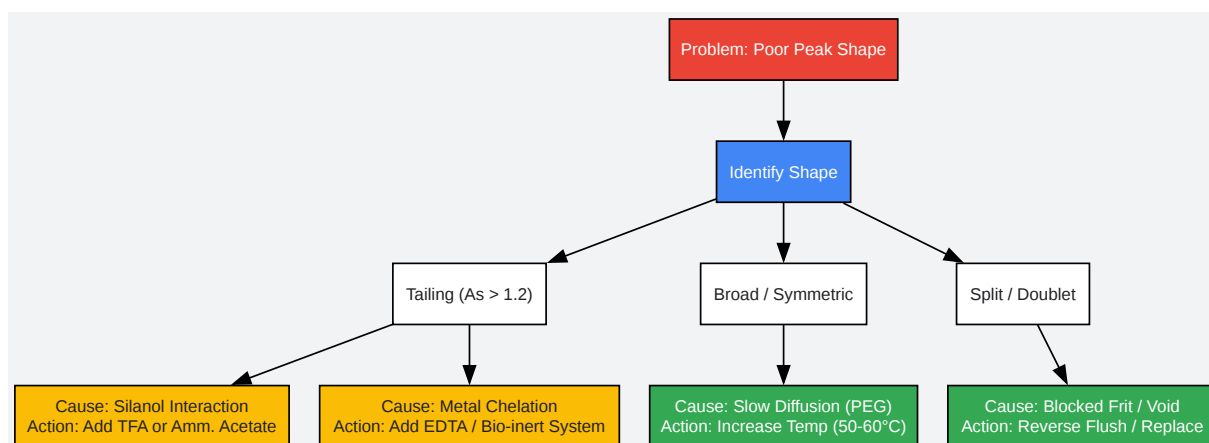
Problem: Poor Peak Shape

Identify Shape

Tailing (As > 1.2)

Broad / Symmetric

Split / Doublet

Cause: Silanol Interaction
Action: Add TFA or Amm. Acetate

Cause: Metal Chelation
Action: Add EDTA / Bio-inert System

Cause: Slow Diffusion (PEG)
Action: Increase Temp (50-60°C)

Cause: Blocked Frit / Void
Action: Reverse Flush / Replace